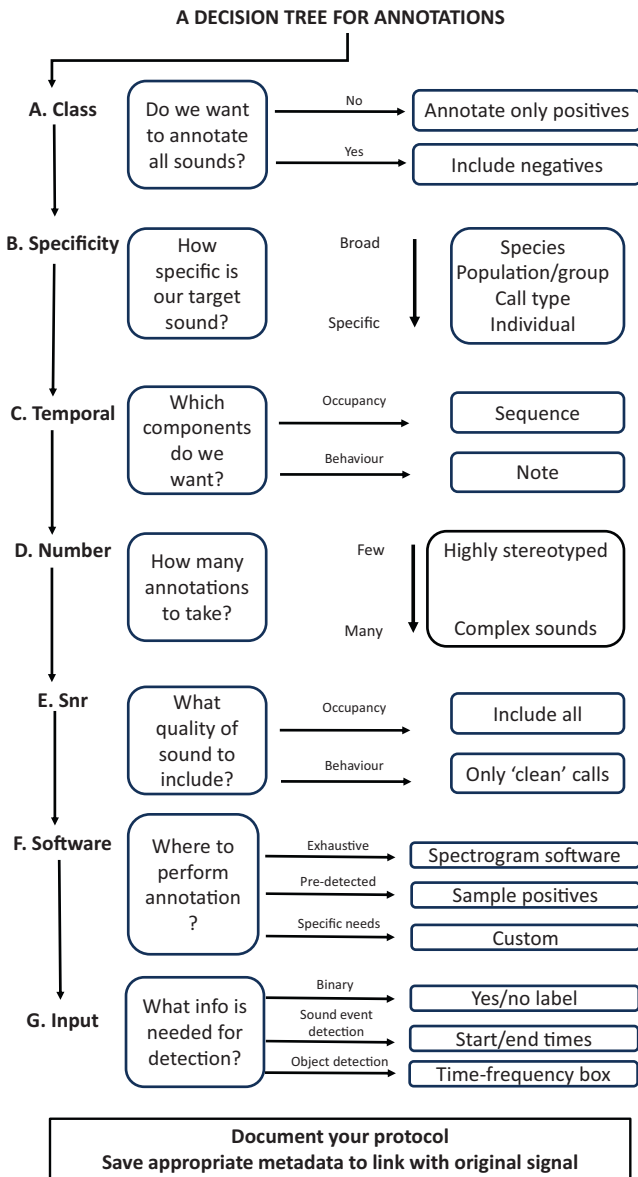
A DECISION TREE FOR ANNOTATIONS

A. Class

Do we want to annotate all sounds?

No

Annotate only positives

Yes

Include negatives

B. Specificity

How specific is our target sound?

Broad

Specific

Species
Population/group
Call type
Individual

C. Temporal

Which components do we want?

Occupancy

Sequence

Behaviour

Note

D. Number

How many annotations to take?

Few

Many

Highly stereotyped

Complex sounds

E. Snr

What quality of sound to include?

Occupancy

Include all

Behaviour

Only 'clean' calls

F. Software

Where to perform annotation ?

Exhaustive

Spectrogram software

Pre-detected

Sample positives

Specific needs

Custom

G. Input

What info is needed for detection?

Binary

Yes/no label

Sound event detection

Start/end times

Object detection

Time-frequency box

Document your protocol
Save appropriate metadata to link with original signal